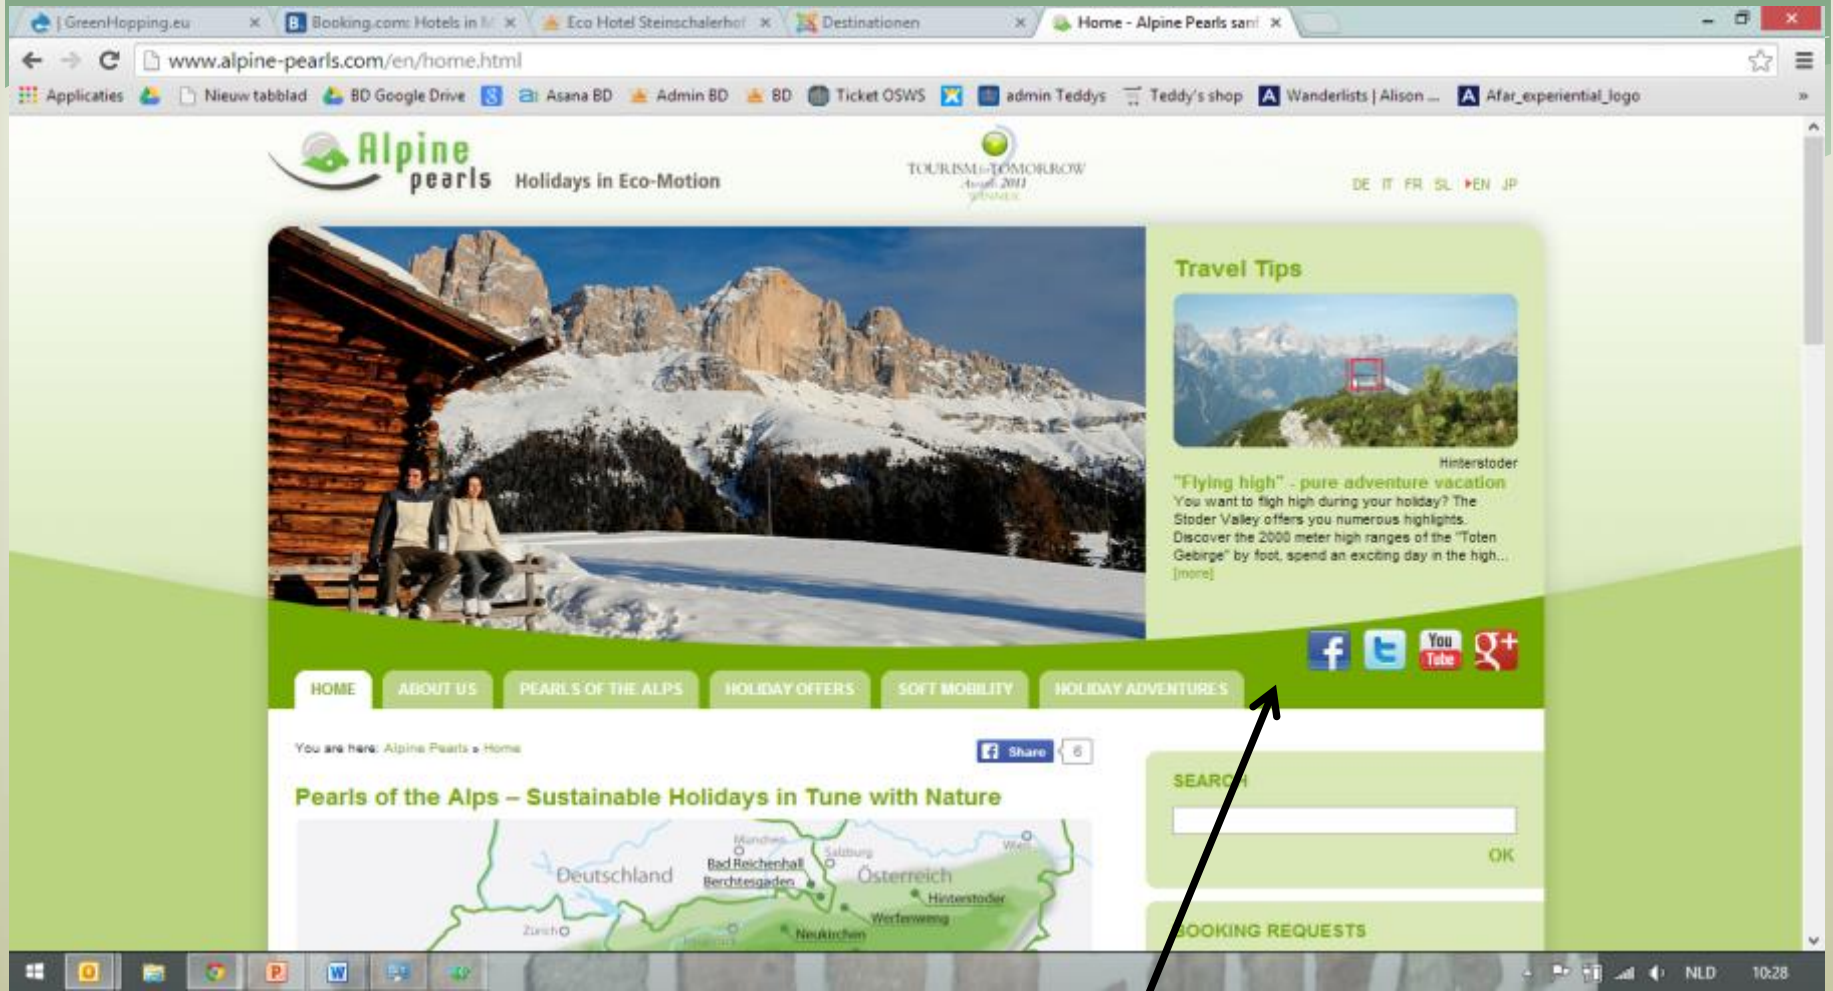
| GreenHopping.eu ×
Booking.com: Hotels in M ×
Eco Hotel Steinschalerhof ×
Destinationen ×
Home - Alpine Pearls sanf ×

www.alpine-pearls.com/en/home.html

Applicaties
Nieuw tabblad
BD Google Drive
Asana BD
Admin BD
BD
Ticket OSWS
admin Teddys
Teddy's shop
Wanderlists | Alison ...
Afar_experiential_logo

Alpine pearls Holidays in Eco-Motion

TOURISM for TOMORROW Awards 2011 WINNER

DE IT FR SL EN JP

Travel Tips

Hinterstoder

"Flying high" - pure adventure vacation
You want to fligh high during your holiday? The Stoder Valley offers you numerous highlights. Discover the 2000 meter high ranges of the "Toten Gebirge" by foot, spend an exciting day in the high...
[more]

You Tube

HOME ABOUT US PEARLS OF THE ALPS HOLIDAY OFFERS SOFT MOBILITY HOLIDAY ADVENTURES

You are here: Alpine Pearls » Home

Share 6

Pearls of the Alps – Sustainable Holidays in Tune with Nature

München
Salzburg
Wien
Bad Reichenhall
Berchtesgaden
Deutschland
Österreich
Hinterstoder
Werfenweng
Neukirchen
Zürich

SEARCH

OK

BOOKING REQUESTS

NLD 10:28